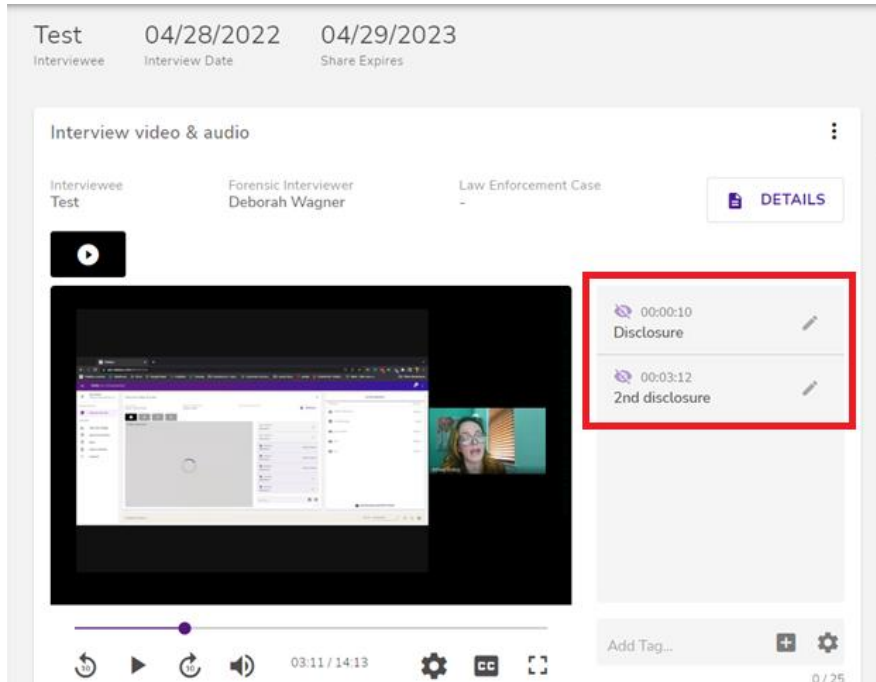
Test
Interviewee

04/28/2022
Interview Date

04/29/2023
Share Expires

Interview video & audio

Interviewee
Test

Forensic Interviewer
Deborah Wagner

Law Enforcement Case
-

DETAILS

00:00:10
Disclosure

00:03:12
2nd disclosure

Add Tag...

0 / 25

10

10

03:11 / 14:13

CC